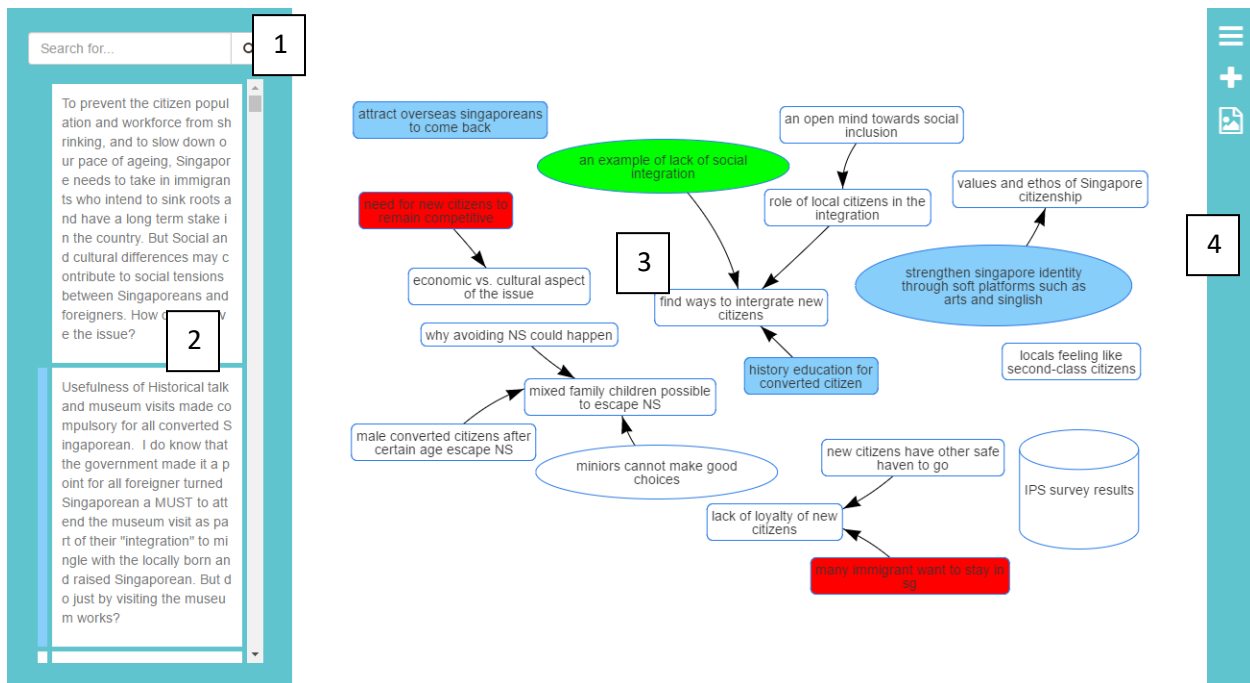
Search for...

1

To prevent the citizen population and workforce from shrinking, and to slow down our pace of ageing, Singapore needs to take in immigrants who intend to sink roots and have a long term stake in the country. But Social and cultural differences may contribute to social tensions between Singaporeans and foreigners. How c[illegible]w e the issue?

2

Usefulness of Historical talk and museum visits made compulsory for all converted Singaporean. I do know that the government made it a point for all foreigner turned Singaporean a MUST to attend the museum visit as part of their "integration" to mingle with the locally born and raised Singaporean. But do just by visiting the museum works?

attract overseas singaporeans to come back

an example of lack of social integration

an open mind towards social inclusion

role of local citizens in the integration

values and ethos of Singapore citizenship

need for new citizens to remain competitive

economic vs. cultural aspect of the issue

3

find ways to intergrate new citizens

strengthen singapore identity through soft platforms such as arts and singlish

4

why avoiding NS could happen

mixed family children possible to escape NS

history education for converted citizen

locals feeling like second-class citizens

male converted citizens after certain age escape NS

miniors cannot make good choices

new citizens have other safe haven to go

IPS survey results

lack of loyalty of new citizens

many immigrant want to stay in sg